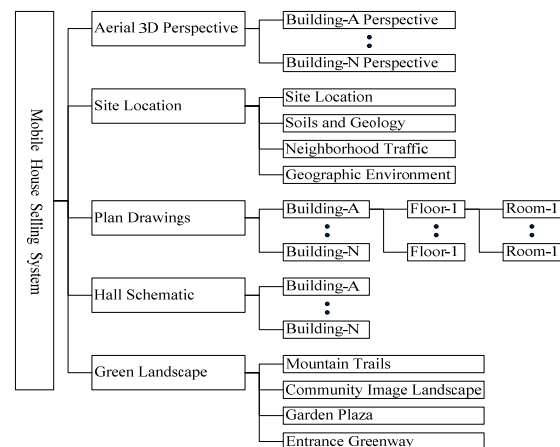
Mobile House Selling System

Aerial 3D Perspective
Building-A Perspective
⋮
Building-N Perspective

Site Location
Site Location
Soils and Geology
Neighborhood Traffic
Geographic Environment

Plan Drawings
Building-A
⋮
Building-N
Floor-1
⋮
Floor-1
Room-1
⋮
Room-1

Hall Schematic
Building-A
⋮
Building-N

Green Landscape
Mountain Trails
Community Image Landscape
Garden Plaza
Entrance Greenway